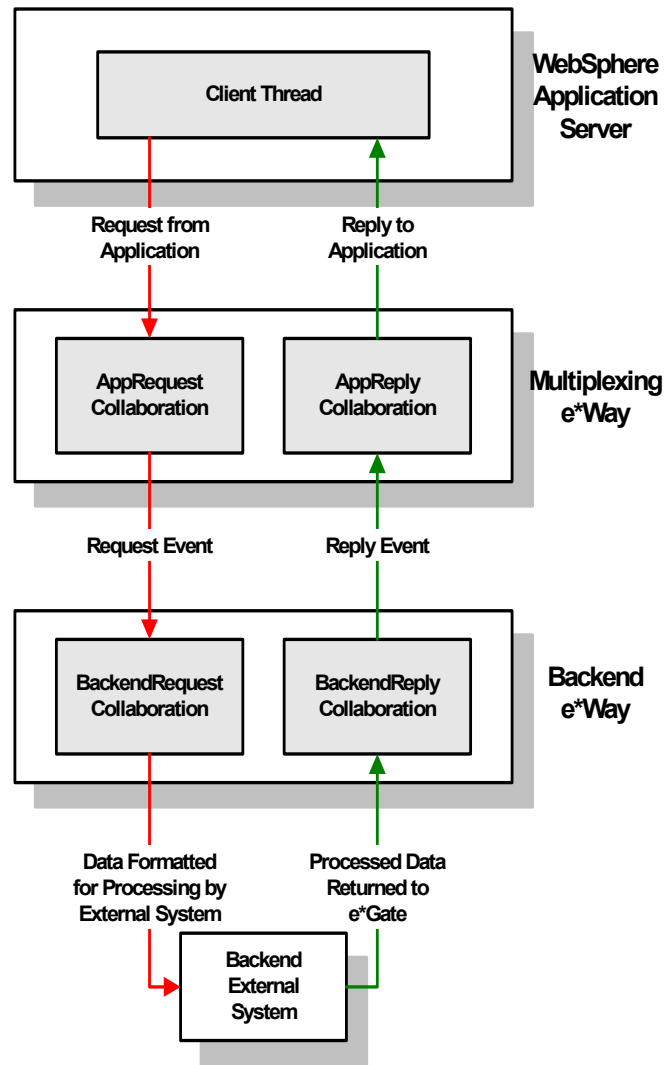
Client Thread

WebSphere Application Server

Request from Application

Reply to Application

AppRequest Collaboration

AppReply Collaboration

Multiplexing e*Way

Request Event

Reply Event

BackendRequest Collaboration

BackendReply Collaboration

Backend e*Way

Data Formatted for Processing by External System

Processed Data Returned to e*Gate

Backend External System